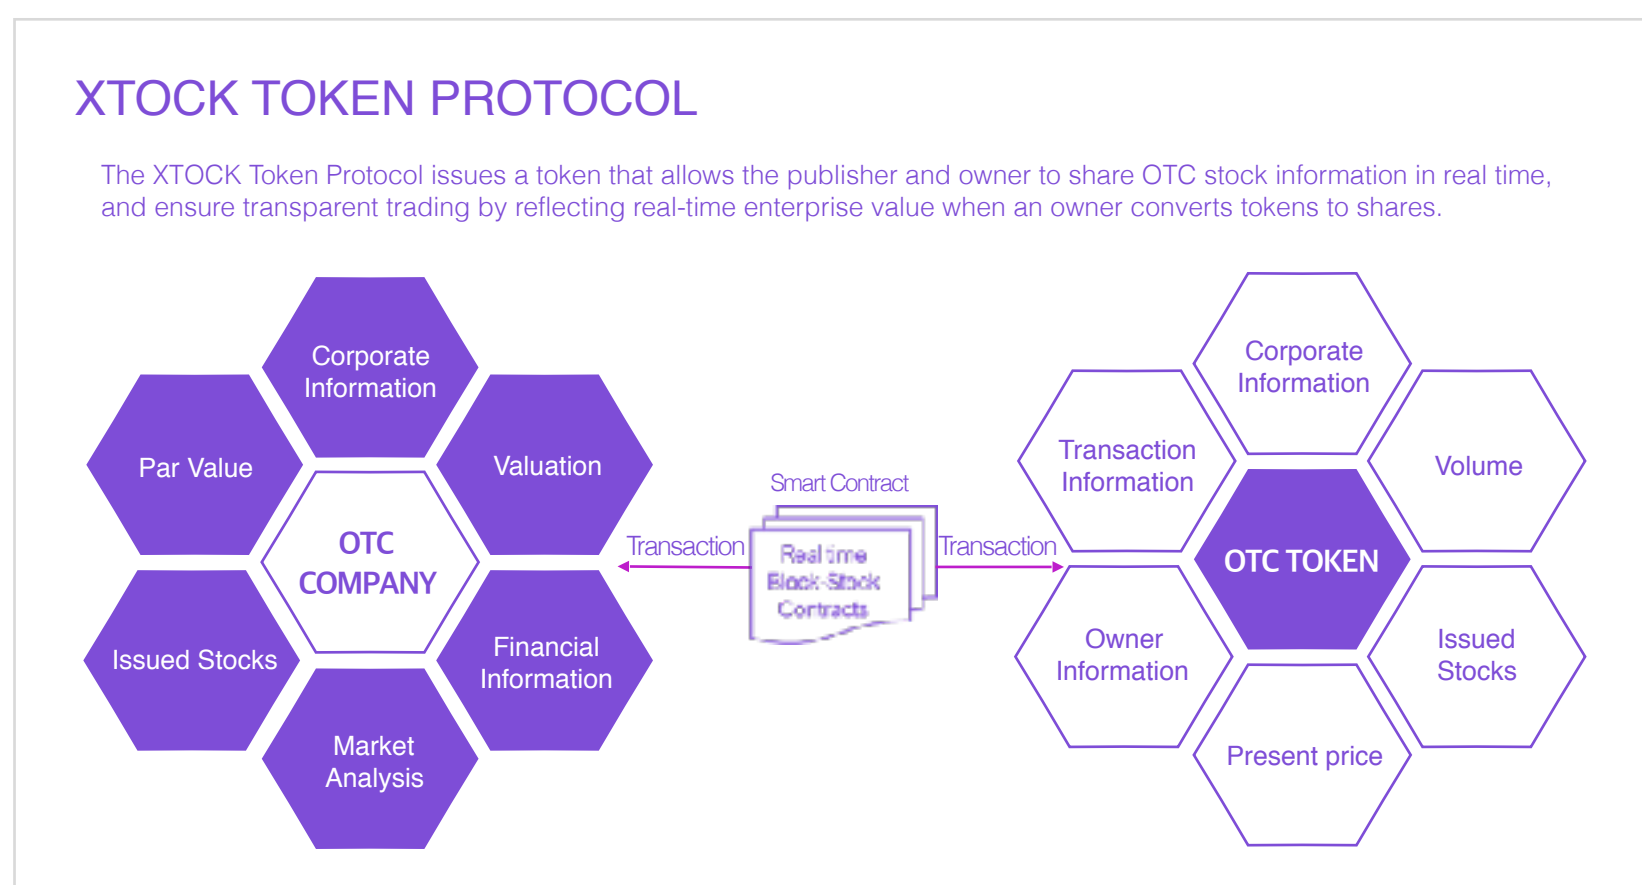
XTOCK TOKEN PROTOCOL

The XTOCK Token Protocol issues a token that allows the publisher and owner to share OTC stock information in real time, and ensure transparent trading by reflecting real-time enterprise value when an owner converts tokens to shares.

Corporate Information

Par Value

Valuation

OTC COMPANY

Issued Stocks

Financial Information

Market Analysis

Smart Contract

Transaction

Real time Block-Stock Contracts

Transaction

Corporate Information

Transaction Information

Volume

OTC TOKEN

Owner Information

Issued Stocks

Present price